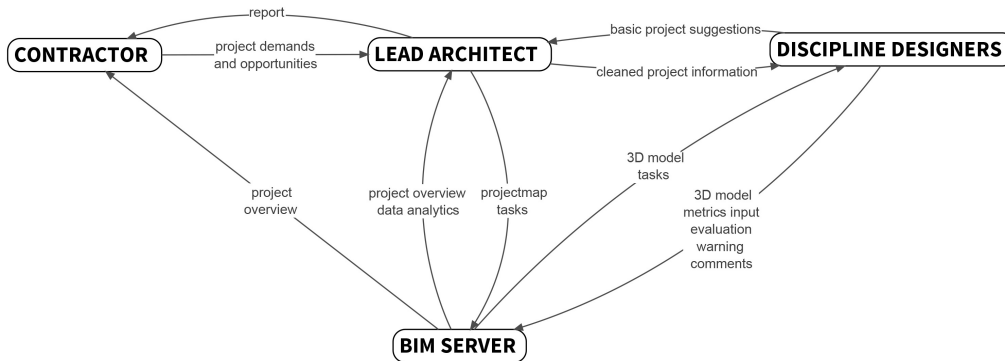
report

CONTRACTOR

project demands and opportunities

LEAD ARCHITECT

basic project suggestions

DISCIPLINE DESIGNERS

cleaned project information

project overview

project overview data analytics

projectmap tasks

3D model tasks

3D model metrics input evaluation warning comments

BIM SERVER